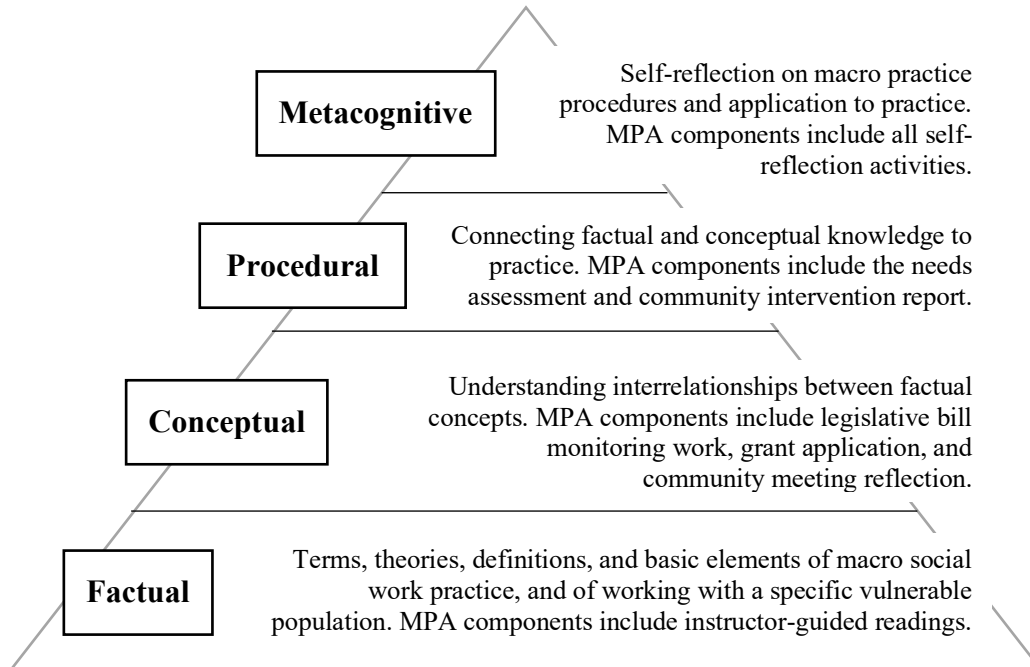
Metacognitive

Self-reflection on macro practice procedures and application to practice. MPA components include all self-reflection activities.

Procedural

Connecting factual and conceptual knowledge to practice. MPA components include the needs assessment and community intervention report.

Conceptual

Understanding interrelationships between factual concepts. MPA components include legislative bill monitoring work, grant application, and community meeting reflection.

Factual

Terms, theories, definitions, and basic elements of macro social work practice, and of working with a specific vulnerable population. MPA components include instructor-guided readings.